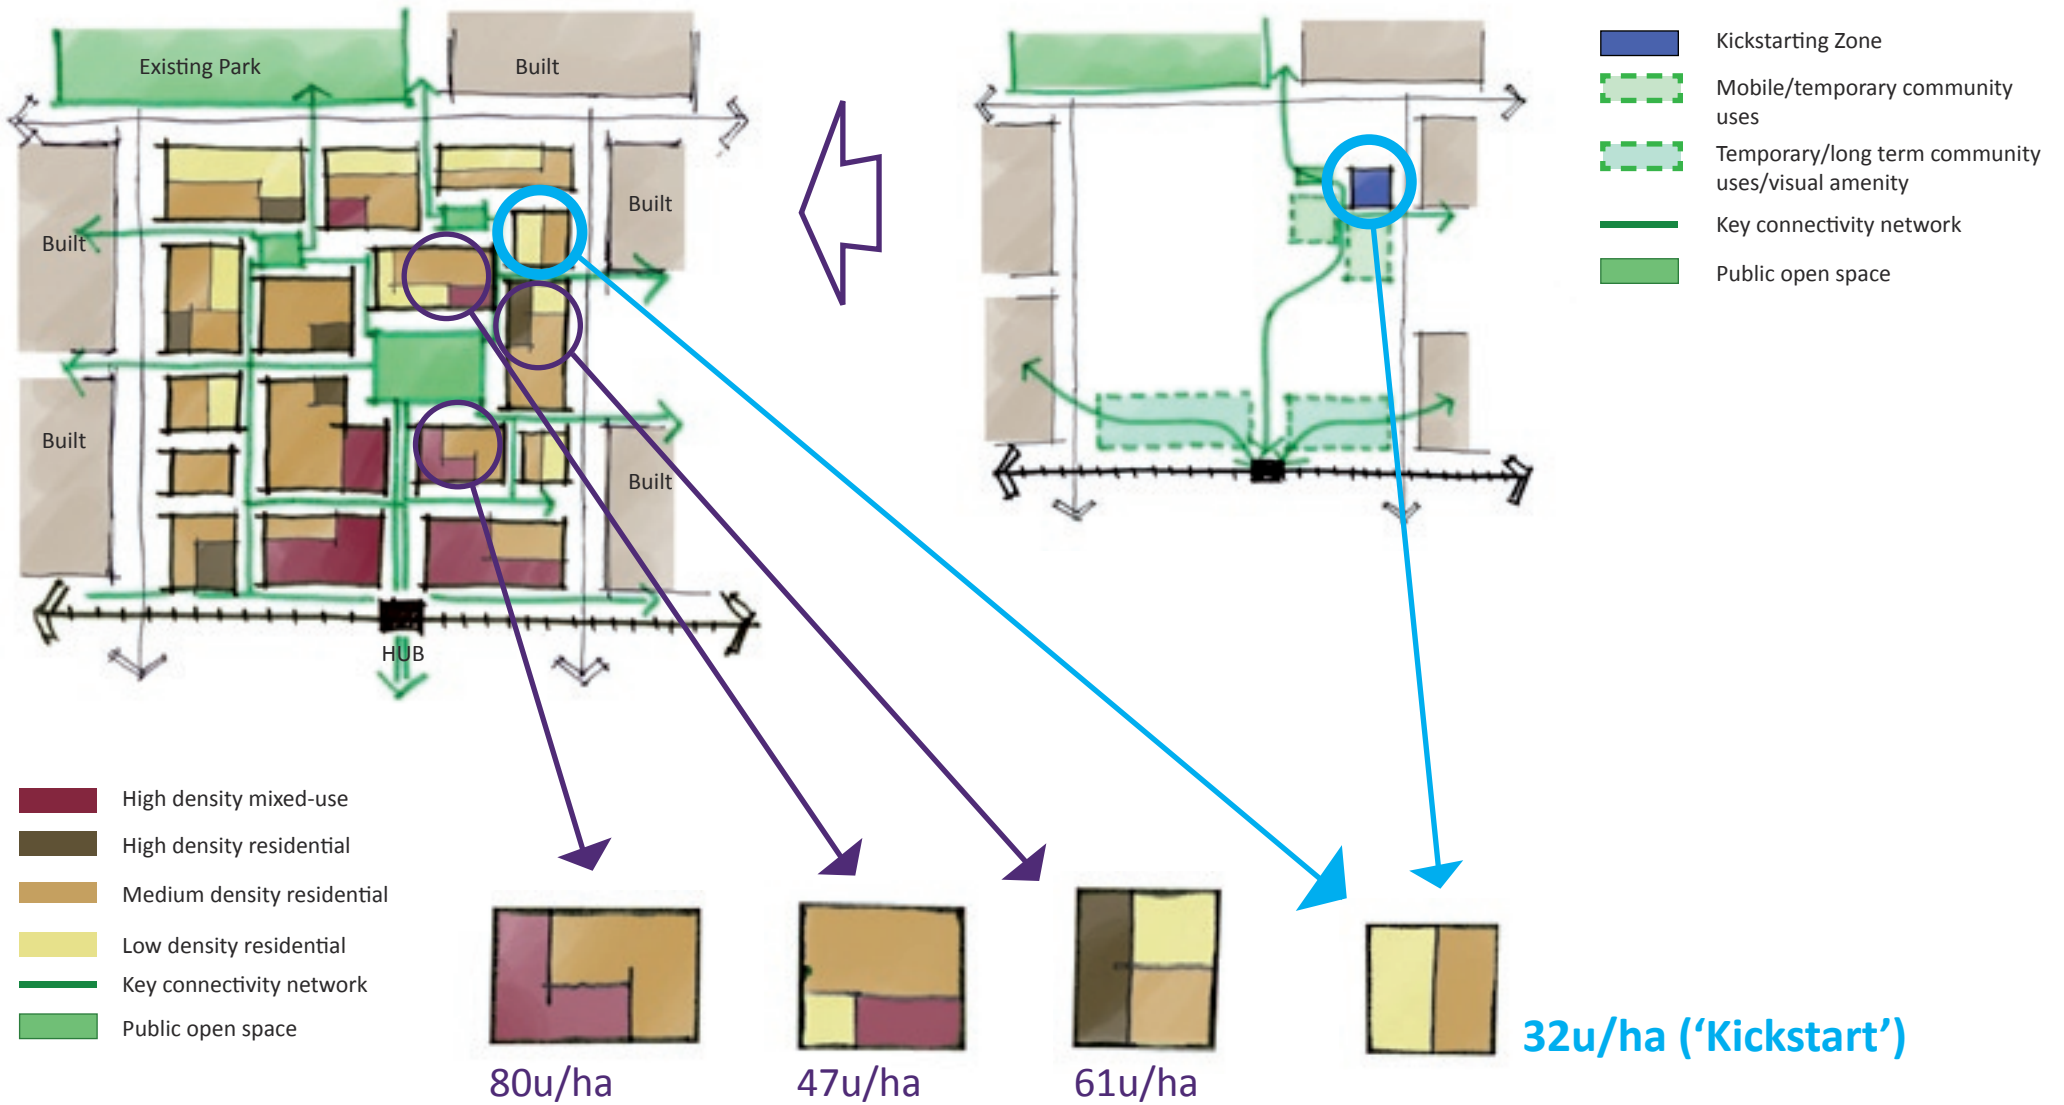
Existing Park

Built

Built

Built

Built

Built

HUB

Kickstarting Zone

Mobile/temporary community uses

Temporary/long term community uses/visual amenity

Key connectivity network

Public open space

High density mixed-use

High density residential

Medium density residential

Low density residential

Key connectivity network

Public open space

80u/ha

47u/ha

61u/ha

32u/ha (‘Kickstart’)